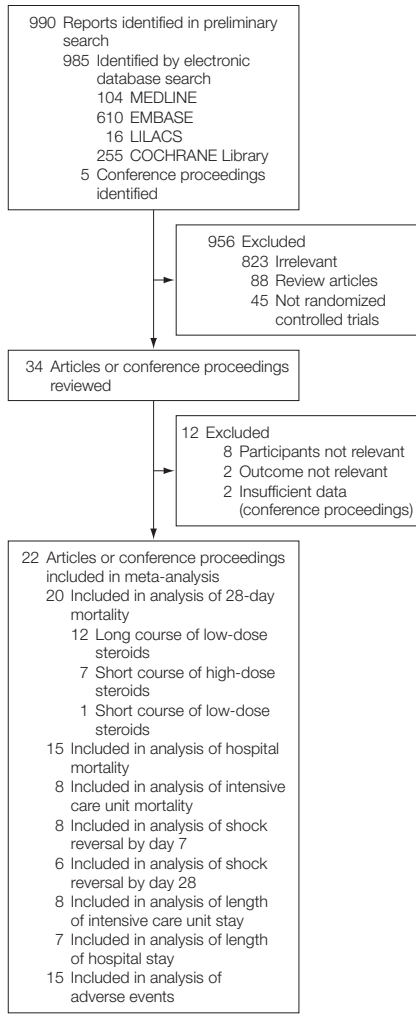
990 Reports identified in preliminary search
985 Identified by electronic database search
104 MEDLINE
610 EMBASE
16 LILACS
255 COCHRANE Library
5 Conference proceedings identified

956 Excluded
823 Irrelevant
88 Review articles
45 Not randomized controlled trials

34 Articles or conference proceedings reviewed

12 Excluded
8 Participants not relevant
2 Outcome not relevant
2 Insufficient data (conference proceedings)

22 Articles or conference proceedings included in meta-analysis
20 Included in analysis of 28-day mortality
12 Long course of low-dose steroids
7 Short course of high-dose steroids
1 Short course of low-dose steroids
15 Included in analysis of hospital mortality
8 Included in analysis of intensive care unit mortality
8 Included in analysis of shock reversal by day 7
6 Included in analysis of shock reversal by day 28
8 Included in analysis of length of intensive care unit stay
7 Included in analysis of length of hospital stay
15 Included in analysis of adverse events